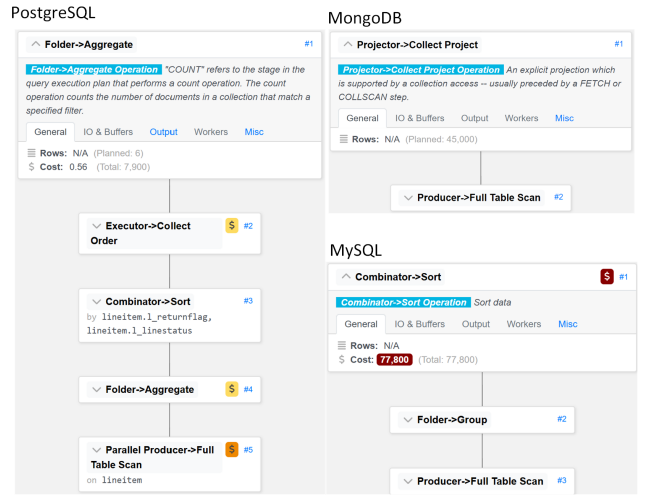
PostgreSQL

Folder->Aggregate #1

Folder->Aggregate Operation "COUNT" refers to the stage in the query execution plan that performs a count operation. The count operation counts the number of documents in a collection that match a specified filter.

General IO & Buffers Output Workers Misc

Rows: N/A (Planned: 6)
Cost: 0.56 (Total: 7,900)

Executor->Collect Order $ #2

Combinator->Sort #3
by lineitem.l_returnflag, lineitem.l_linestatus

Folder->Aggregate $ #4

Parallel Producer->Full Table Scan $ #5
on lineitem

MongoDB

Projector->Collect Project #1

Projector->Collect Project Operation An explicit projection which is supported by a collection access -- usually preceded by a FETCH or COLLSCAN step.

General IO & Buffers Output Workers Misc

Rows: N/A (Planned: 45,000)

Producer->Full Table Scan #2

MySQL

Combinator->Sort $ #1

Combinator->Sort Operation Sort data

General IO & Buffers Output Workers Misc

Rows: N/A
Cost: 77,800 (Total: 77,800)

Folder->Group #2

Producer->Full Table Scan #3